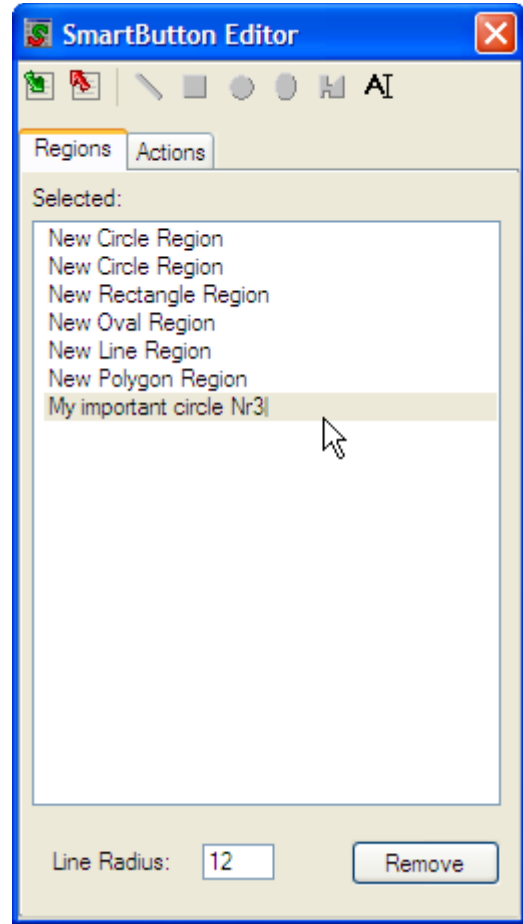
SmartButton Editor

AI

Regions | Actions

Selected:

New Circle Region
New Circle Region
New Rectangle Region
New Oval Region
New Line Region
New Polygon Region
My important circle Nr3

Line Radius: 12

Remove